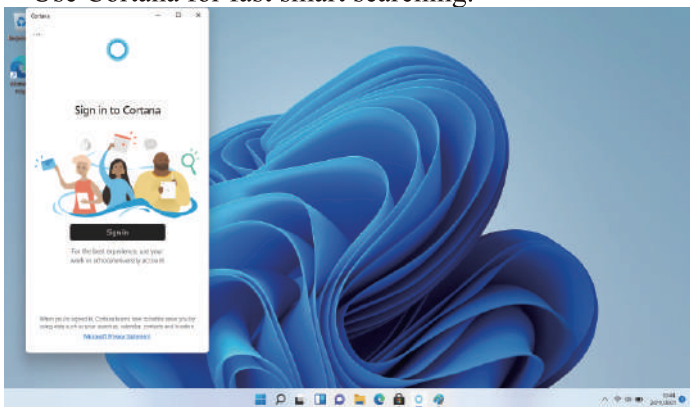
Use Cortana for fast smart searching.

Cortana

Sign in to Cortana

Sign in

For the best experience, use your work or school/university account.

When you're signed in, Cortana learns from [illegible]

Microsoft Privacy Statement